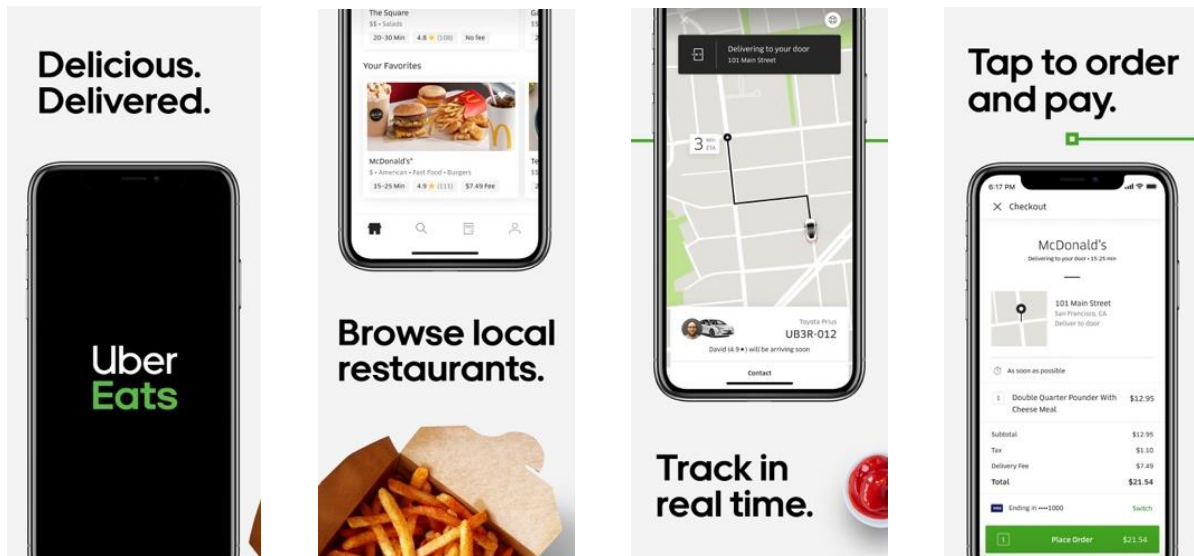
Delicious.
Delivered.

Uber
Eats

The Square
$$ • Salads
20–30 Min 4.8 ★ (108) No fee

Your Favorites

McDonald's®
$ • American • Fast Food • Burgers
15–25 Min 4.9 ★ (111) $7.49 Fee

Browse local restaurants.

Delivering to your door
101 Main Street

3 MIN ETA

Toyota Prius
UB3R-012
David (4.9★) will be arriving soon

Contact

Track in real time.

Tap to order and pay.

6:17 PM

Checkout

McDonald's
Delivering to your door • 15-25 min

101 Main Street
San Francisco, CA
Deliver to door

As soon as possible

1 Double Quarter Pounder With Cheese Meal $12.95

Subtotal $12.95
Tax $1.10
Delivery Fee $7.49
Total $21.54

Ending in ••••1000 Switch

1 Place Order $21.54